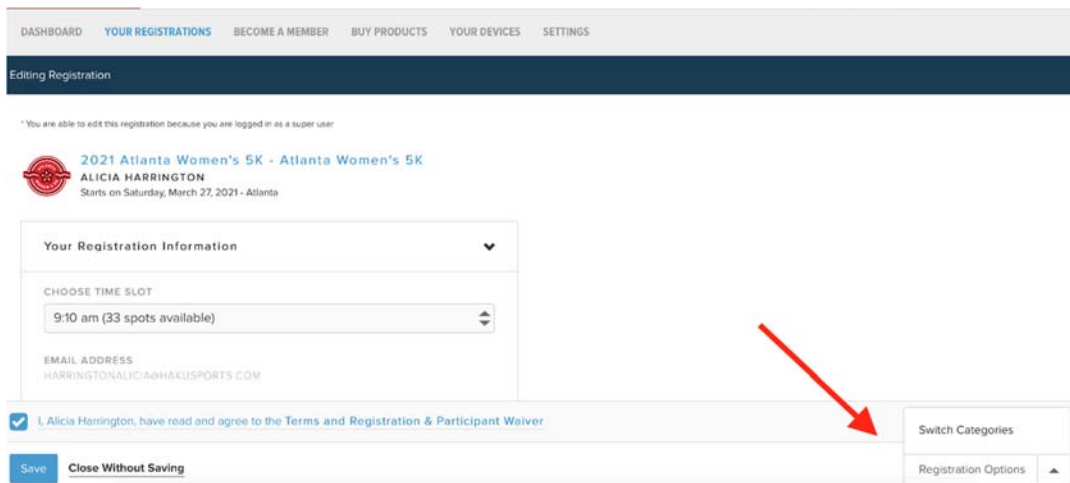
DASHBOARD YOUR REGISTRATIONS BECOME A MEMBER BUY PRODUCTS YOUR DEVICES SETTINGS

Editing Registration

* You are able to edit this registration because you are logged in as a super user

2021 Atlanta Women's 5K - Atlanta Women's 5K
ALICIA HARRINGTON
Starts on Saturday, March 27, 2021 - Atlanta

Your Registration Information

CHOOSE TIME SLOT
9:10 am (33 spots available)

EMAIL ADDRESS
HARRINGTONALICIA@HAKUSPORTS.COM

I, Alicia Harrington, have read and agree to the Terms and Registration & Participant Waiver

Switch Categories

Save Close Without Saving

Registration Options